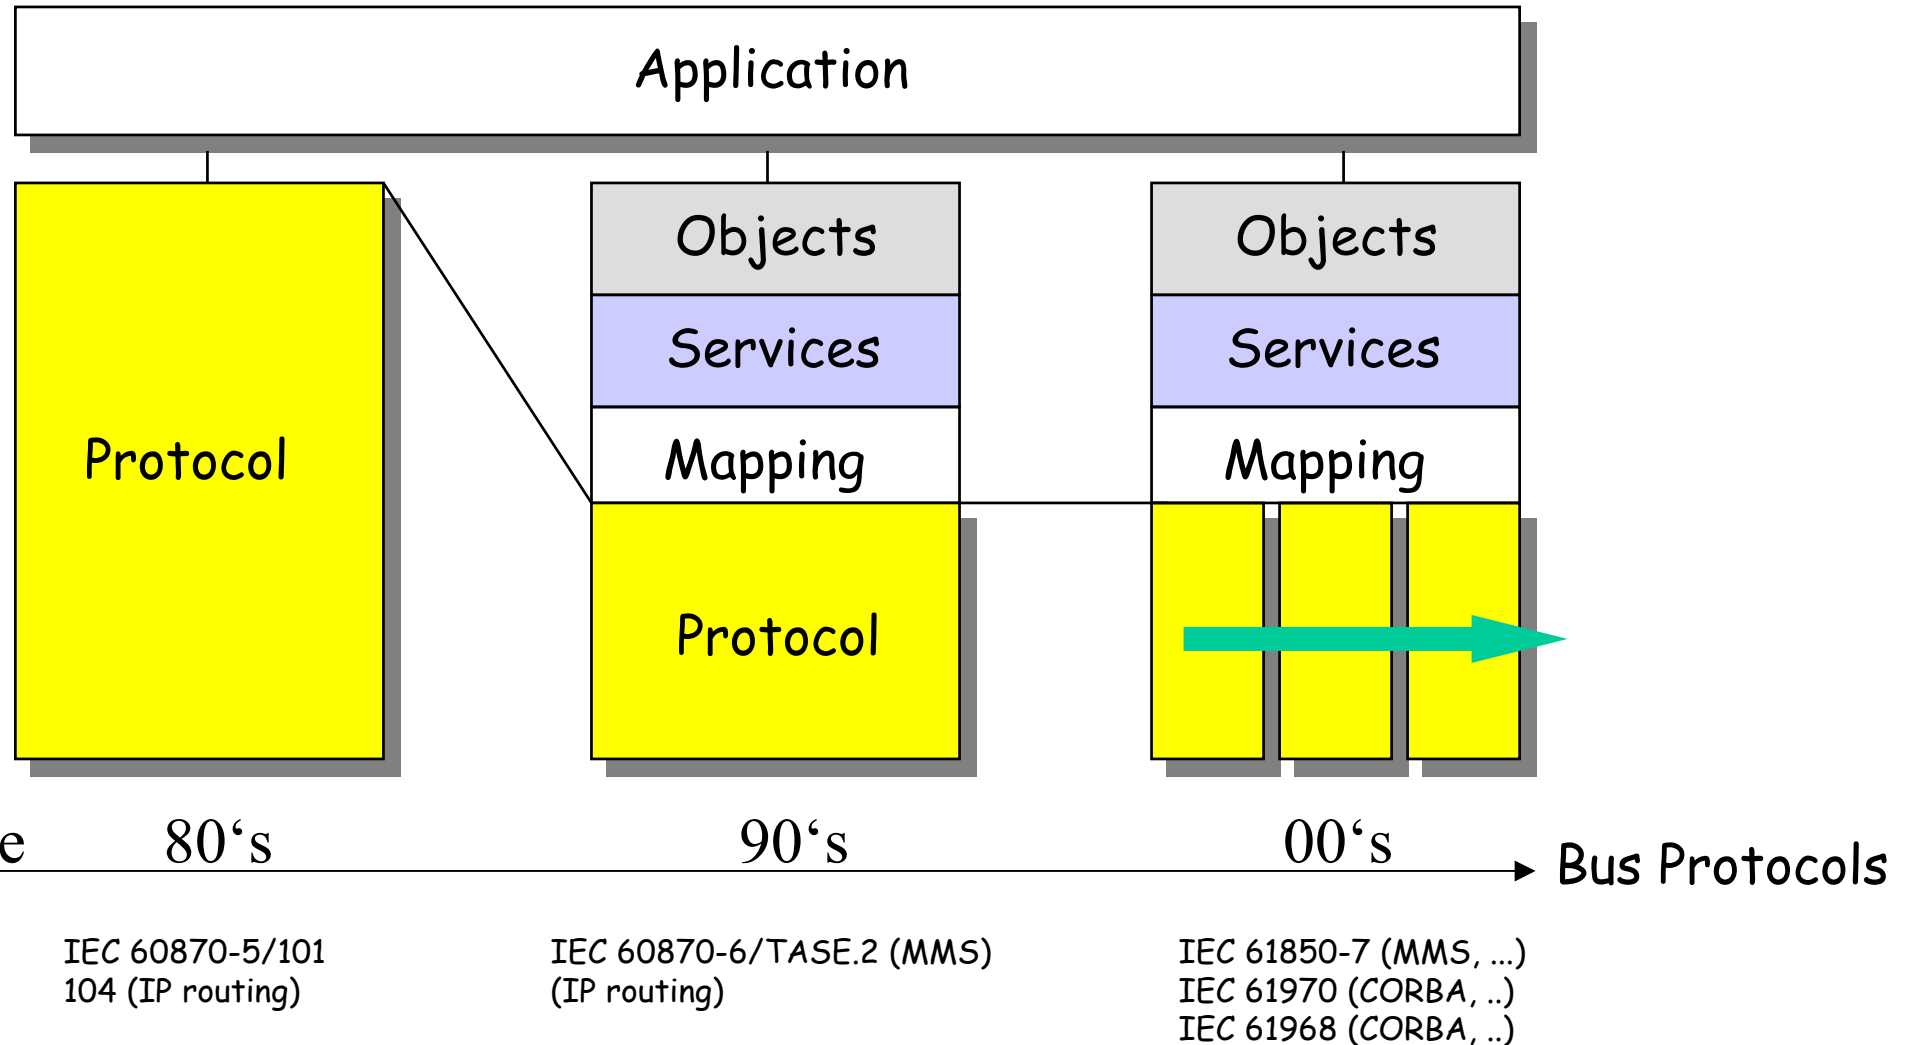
Application

Protocol

Objects

Services

Mapping

Protocol

Objects

Services

Mapping

e 80‘s 90‘s 00‘s Bus Protocols

IEC 60870-5/101
104 (IP routing)

IEC 60870-6/TASE.2 (MMS)
(IP routing)

IEC 61850-7 (MMS, ...)
IEC 61970 (CORBA, ..)
IEC 61968 (CORBA, ..)